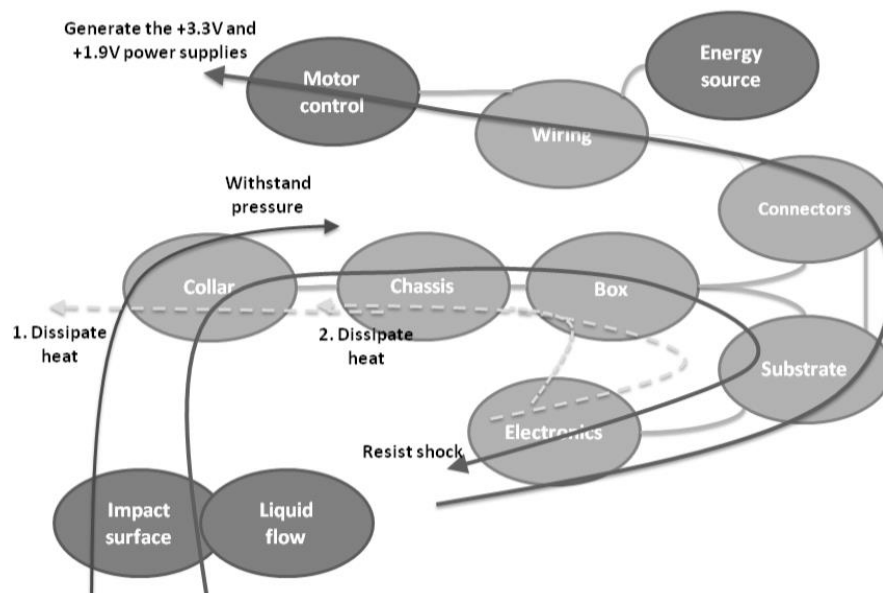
Generate the +3.3V and +1.9V power supplies

Motor control

Energy source

Wiring

Withstand pressure

Connectors

Collar

Chassis

Box

1. Dissipate heat

2. Dissipate heat

Substrate

Electronics

Resist shock

Impact surface

Liquid flow